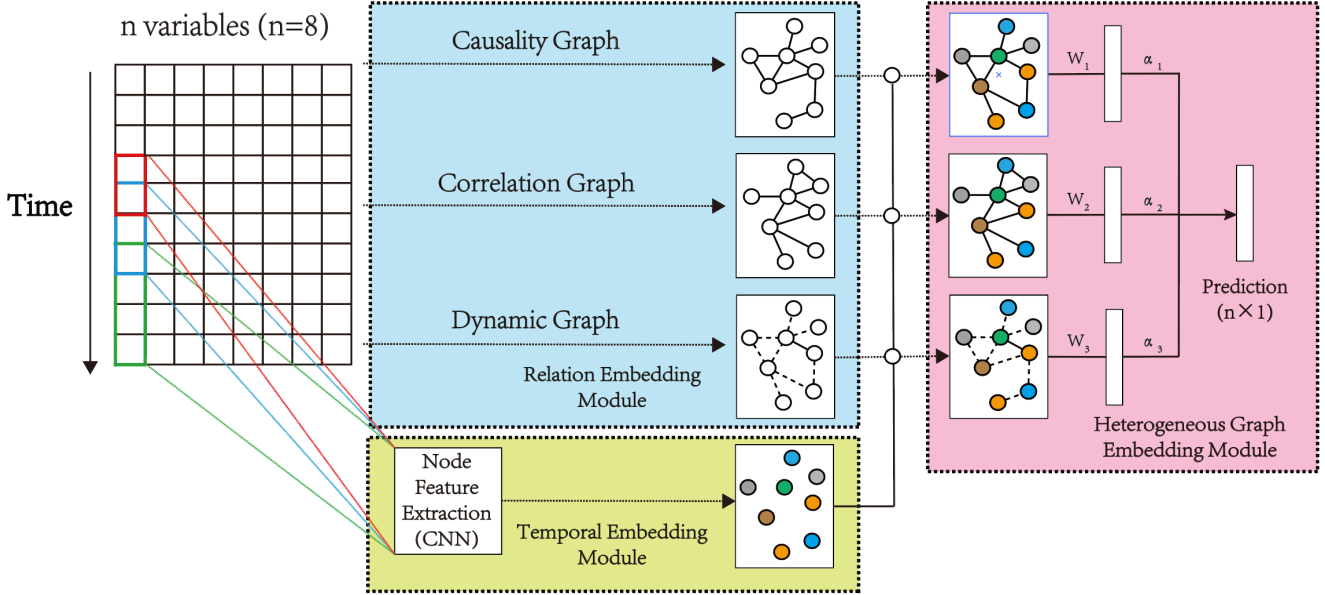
n variables (n=8)

Time

Causality Graph

Correlation Graph

Dynamic Graph

Relation Embedding Module

Node Feature Extraction (CNN)

Temporal Embedding Module

$W_1$

$\alpha_1$

$W_2$

$\alpha_2$

$W_3$

$\alpha_3$

Prediction (n×1)

Heterogeneous Graph Embedding Module